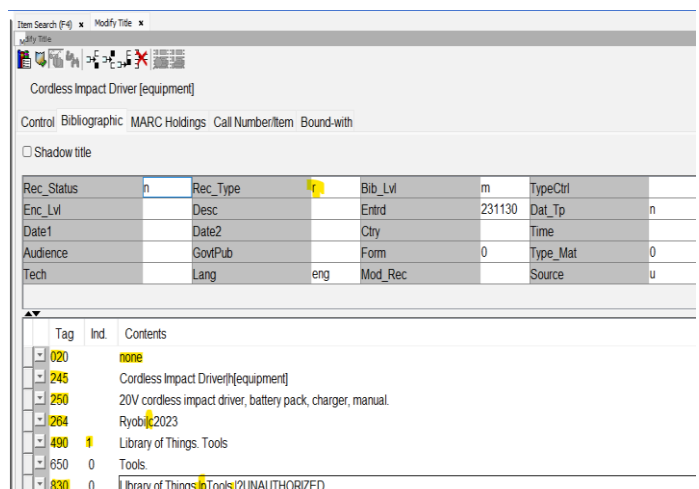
Item Search (F4) x Modify Title x
Modify Title

Cordless Impact Driver [equipment]

Control Bibliographic MARC Holdings Call Number/Item Bound-with

☐ Shadow title

| Rec_Status | n | Rec_Type | r | Bib_Lvl | m | TypeCtrl | |
|---|---|---|---|---|---|---|---|
| Enc_Lvl | | Desc | | Entrd | 231130 | Dat_Tp | n |
| Date1 | | Date2 | | Ctry | | Time | |
| Audience | | GovtPub | | Form | 0 | Type_Mat | 0 |
| Tech | | Lang | eng | Mod_Rec | | Source | u |

| Tag | Ind. | Contents |
|---|---|---|
| 020 | | none |
| 245 | | Cordless Impact Driver\|h[equipment] |
| 250 | | 20V cordless impact driver, battery pack, charger, manual. |
| 264 | | Ryobi\|c2023 |
| 490 | 1 | Library of Things. Tools |
| 650 | 0 | Tools. |
| 830 | 0 | Library of Things\|nTools\|?UNAUTHORIZED |